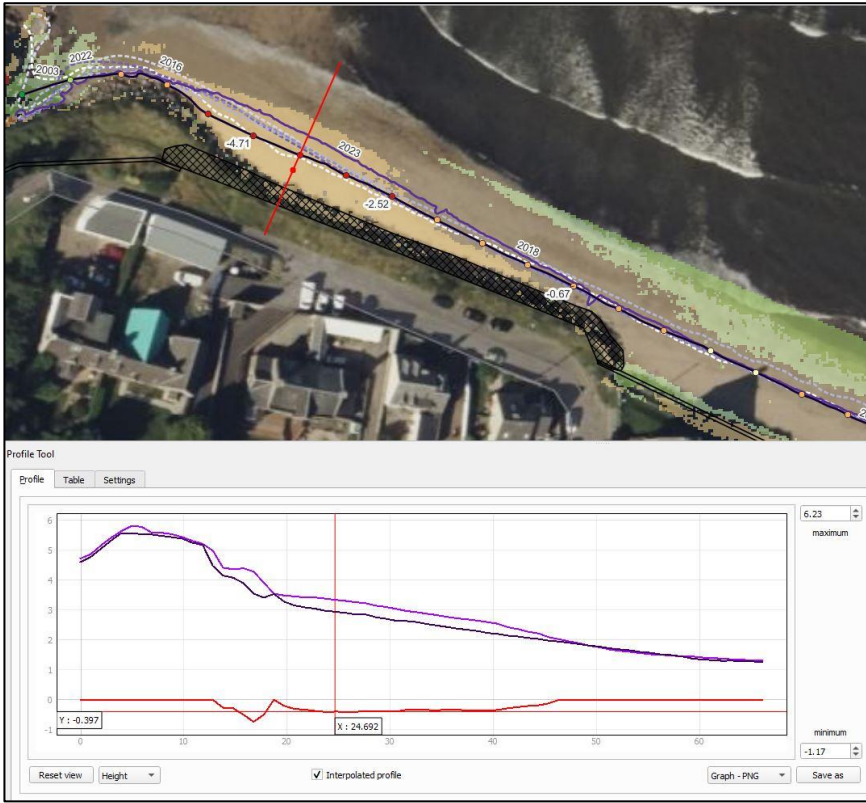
2003
2022
2016
-4.71
2023
-2.52
2018
-0.67
2

Profile Tool

Profile | Table | Settings

6
5
4
3
2
1
0
-1

0 10 20 30 40 50 60

Y : -0.397
X : 24.692

6.23
maximum

minimum
-1.17

Reset view | Height

Interpolated profile

Graph - PNG | Save as